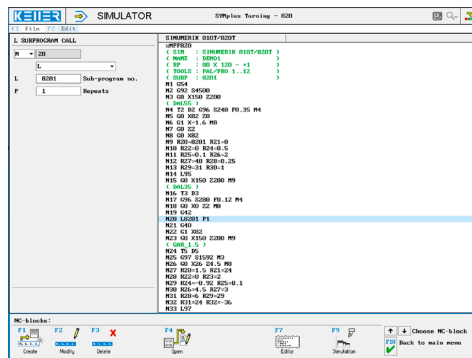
KELLER ⇒ SIMULATOR SYMplus Turning - 820

F1 File F2 Edit

L SUBPROGRAM CALL

N 28

L

L 8201 Sub-program no.

P 1 Repeats

SINUMERIK 810T/820T

%MPF820
( SIM : SINUMERIK 810T/820T )
( NAME : DEMO1 )
( RP : 80 X 120 - +1 )
( TOOLS : PAL/FRO 1..12 )
( SUBP : 8201 )
N1 G54
N2 G92 S4500
N3 G0 X150 Z200
( DAL55 )
N4 T2 D2 G96 S240 F0.35 M4
N5 G0 X82 Z0
N6 G1 X-1.6 M8
N7 G0 Z2
N8 G0 X82
N9 R20=8201 R21=0
N10 R22=0 R24=0.5
N11 R25=0.1 R26=2
N12 R27=40 R28=0.25
N13 R29=31 R30=1
N14 L95
N15 G0 X150 Z200 M9
( DAL35 )
N16 T3 D3
N17 G96 S280 F0.12 M4
N18 G0 X0 Z2 M8
N19 G42
N20 L8201 P1
N21 G40
N22 G1 X82
N23 G0 X150 Z200 M9
( GAR_1.5 )
N24 T5 D5
N25 G97 S1592 M3
N26 G0 X26 Z4.5 M8
N27 R20=1.5 R21=24
N28 R22=0 R23=2
N29 R24=-0.92 R25=0.1
N30 R26=4.5 R27=3
N31 R28=6 R29=29
N32 R31=24 R32=-36
N33 L97

MC-blocks:

F1 Create F2 Modify F3 Delete F4 Open F7 Editor F9 Simulation ↑ ↓ Choose MC-block F10 Back to main menu